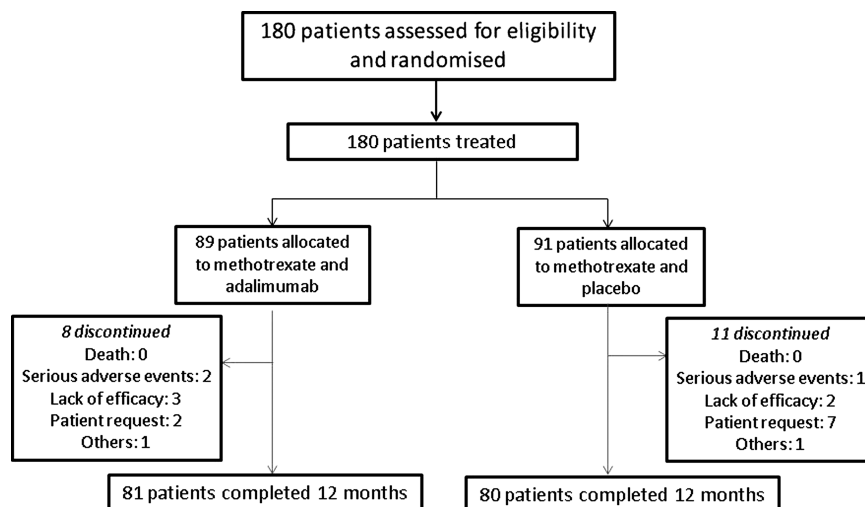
180 patients assessed for eligibility and randomised

180 patients treated

89 patients allocated to methotrexate and adalimumab

91 patients allocated to methotrexate and placebo

*8 discontinued*
Death: 0
Serious adverse events: 2
Lack of efficacy: 3
Patient request: 2
Others: 1

*11 discontinued*
Death: 0
Serious adverse events: 1
Lack of efficacy: 2
Patient request: 7
Others: 1

81 patients completed 12 months

80 patients completed 12 months